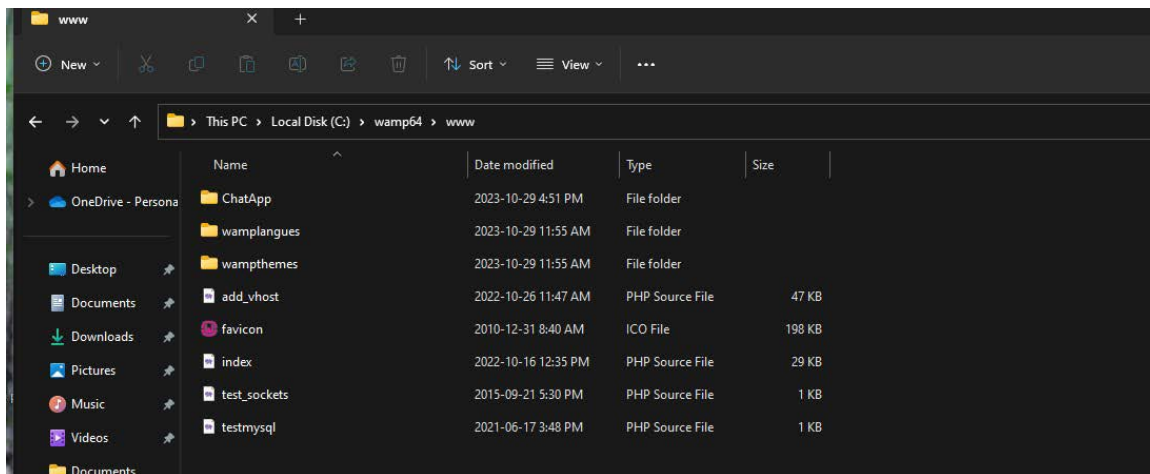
www ✕ +

New Sort View ...

This PC > Local Disk (C:) > wamp64 > www

Home
OneDrive - Persona
Desktop
Documents
Downloads
Pictures
Music
Videos
Documents

| Name | Date modified | Type | Size |
|---|---|---|---|
| ChatApp | 2023-10-29 4:51 PM | File folder | |
| wamplangues | 2023-10-29 11:55 AM | File folder | |
| wampthemes | 2023-10-29 11:55 AM | File folder | |
| add_vhost | 2022-10-26 11:47 AM | PHP Source File | 47 KB |
| favicon | 2010-12-31 8:40 AM | ICO File | 198 KB |
| index | 2022-10-16 12:35 PM | PHP Source File | 29 KB |
| test_sockets | 2015-09-21 5:30 PM | PHP Source File | 1 KB |
| testmysql | 2021-06-17 3:48 PM | PHP Source File | 1 KB |